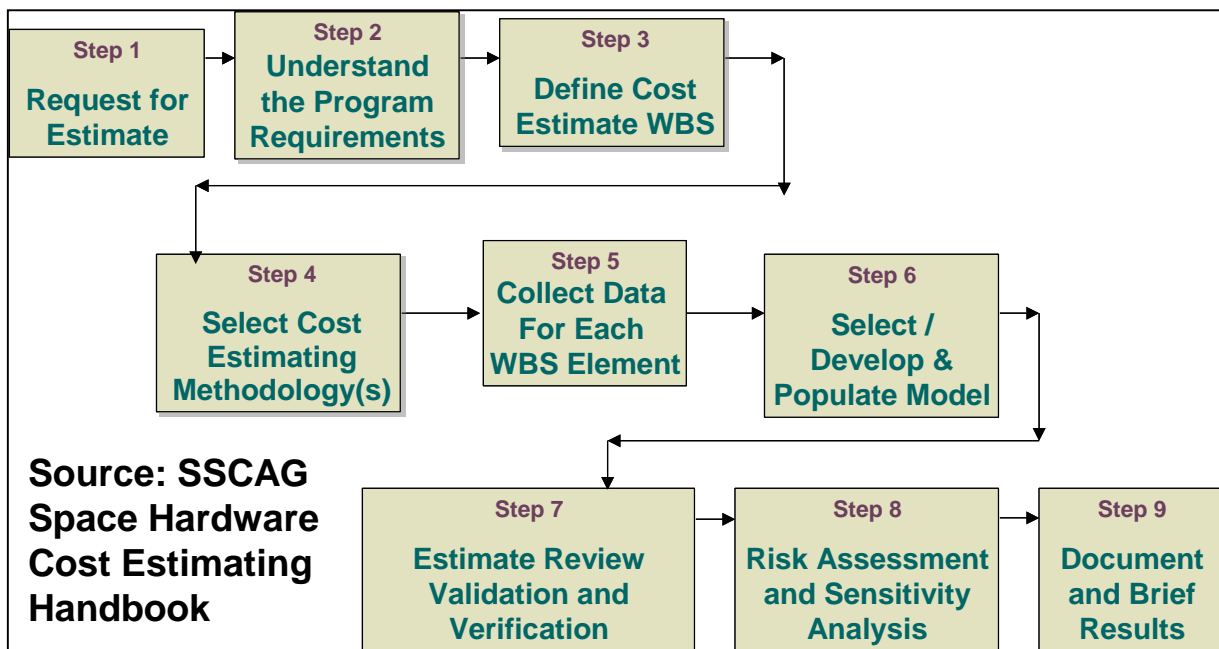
Step 1
Request for Estimate

Step 2
Understand the Program Requirements

Step 3
Define Cost Estimate WBS

Step 4
Select Cost Estimating Methodology(s)

Step 5
Collect Data For Each WBS Element

Step 6
Select / Develop & Populate Model

Source: SSCAG Space Hardware Cost Estimating Handbook

Step 7
Estimate Review Validation and Verification

Step 8
Risk Assessment and Sensitivity Analysis

Step 9
Document and Brief Results